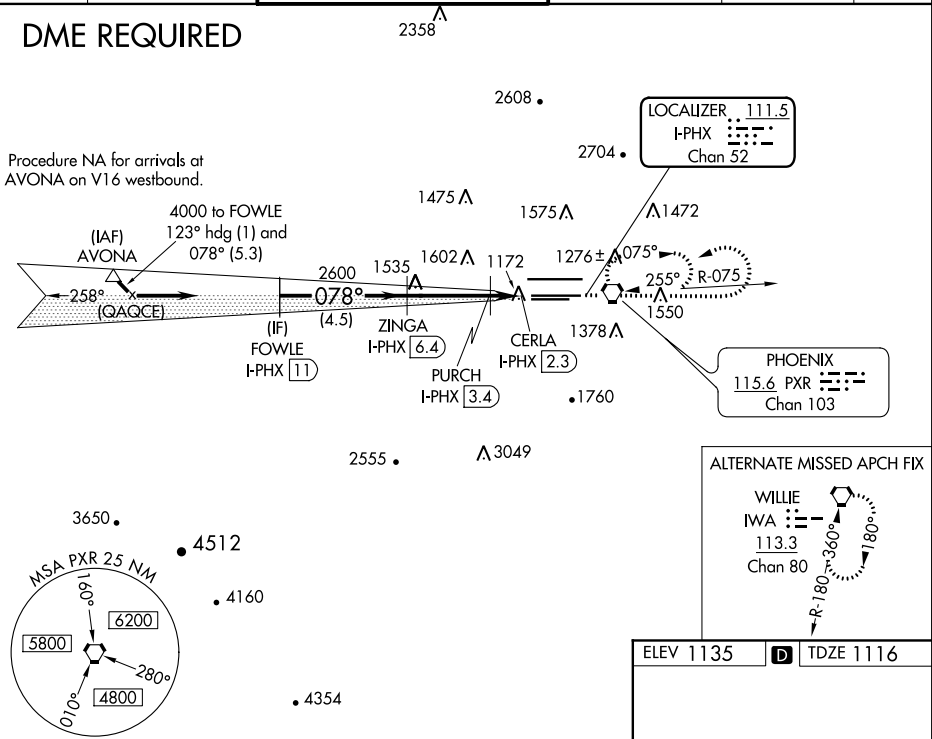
DME REQUIRED

2358

2608

LOCALIZER 111.5
I-PHX
Chan 52

Procedure NA for arrivals at AVONA on V16 westbound.

2704

1475

1575

1472

4000 to FOWLE
123° hdg (1) and
078° (5.3)

(IAF)
AVONA

2600

1535

1602

1172

1276±

075°

255°

R-075

258°

(QAQCE)

078°

(IF)
FOWLE
I-PHX 11

(4.5)

ZINGA
I-PHX 6.4

CERLA
I-PHX 2.3

1378

1550

PURCH
I-PHX 3.4

1760

PHOENIX
115.6 PXR
Chan 103

2555

3049

ALTERNATE MISSED APCH FIX

WILLIE
IWA
113.3
Chan 80

360°

180°

R-180

3650

4512

MSA PXR 25 NM

160°

6200

5800

4160

280°

010°

4800

4354

ELEV 1135

D

TDZE 1116